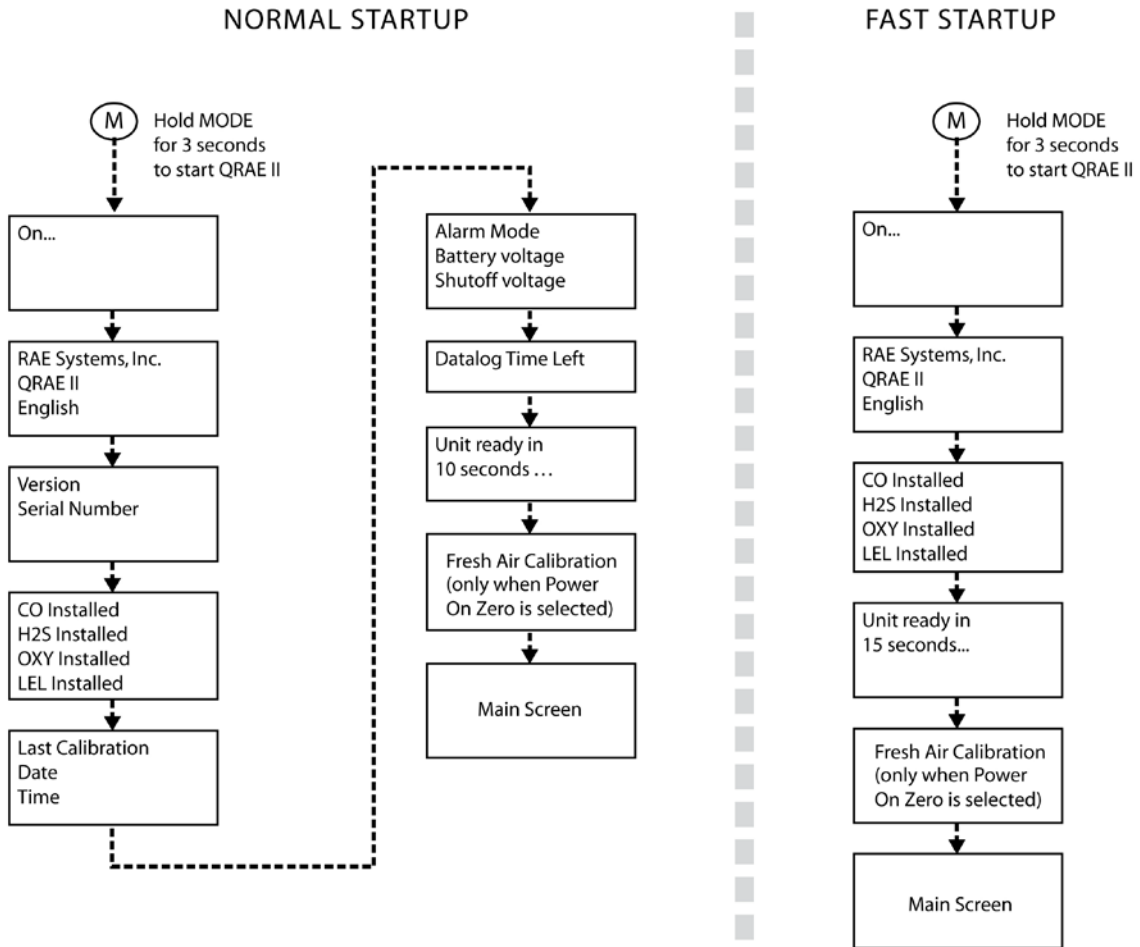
NORMAL STARTUP

M

Hold MODE for 3 seconds to start QRAE II

On...

RAE Systems, Inc.
QRAE II
English

Version
Serial Number

CO Installed
H2S Installed
OXY Installed
LEL Installed

Last Calibration
Date
Time

Alarm Mode
Battery voltage
Shutoff voltage

Datalog Time Left

Unit ready in
10 seconds …

Fresh Air Calibration (only when Power On Zero is selected)

Main Screen

FAST STARTUP

M

Hold MODE for 3 seconds to start QRAE II

On...

RAE Systems, Inc.
QRAE II
English

CO Installed
H2S Installed
OXY Installed
LEL Installed

Unit ready in
15 seconds...

Fresh Air Calibration (only when Power On Zero is selected)

Main Screen